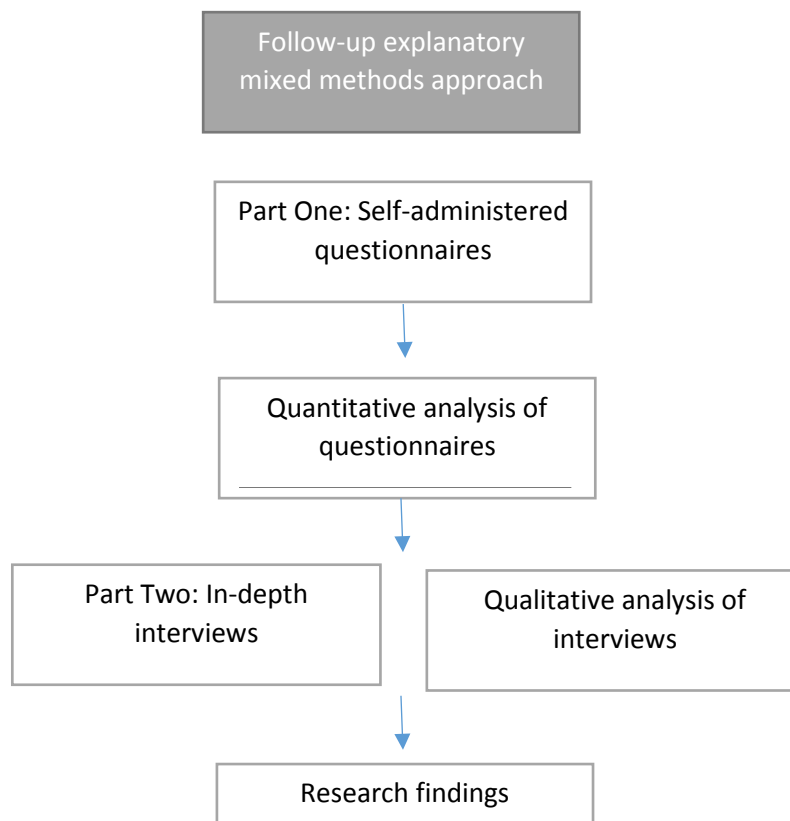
Follow-up explanatory mixed methods approach

Part One: Self-administered questionnaires

Quantitative analysis of questionnaires

Part Two: In-depth interviews

Qualitative analysis of interviews

Research findings